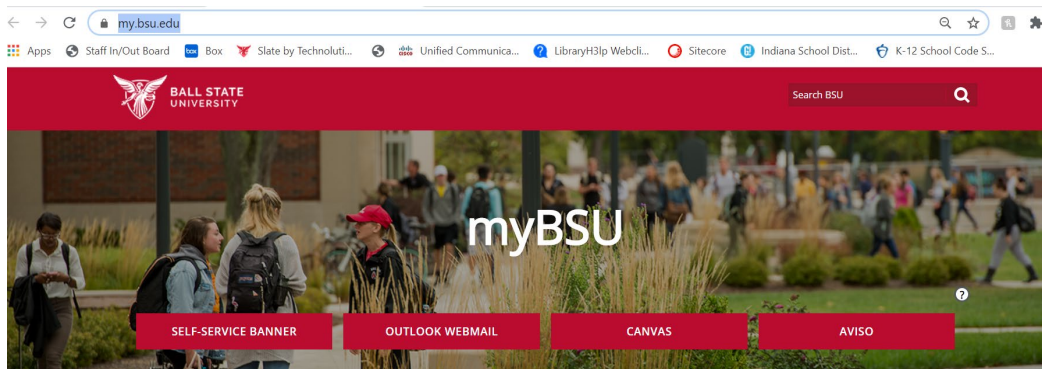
my.bsu.edu

Apps Staff In/Out Board Box Slate by Technoluti... Unified Communica... LibraryH3lp Webcli... Sitecore Indiana School Dist... K-12 School Code S...

BALL STATE UNIVERSITY

Search BSU

myBSU

?

SELF-SERVICE BANNER
OUTLOOK WEBMAIL
CANVAS
AVISO